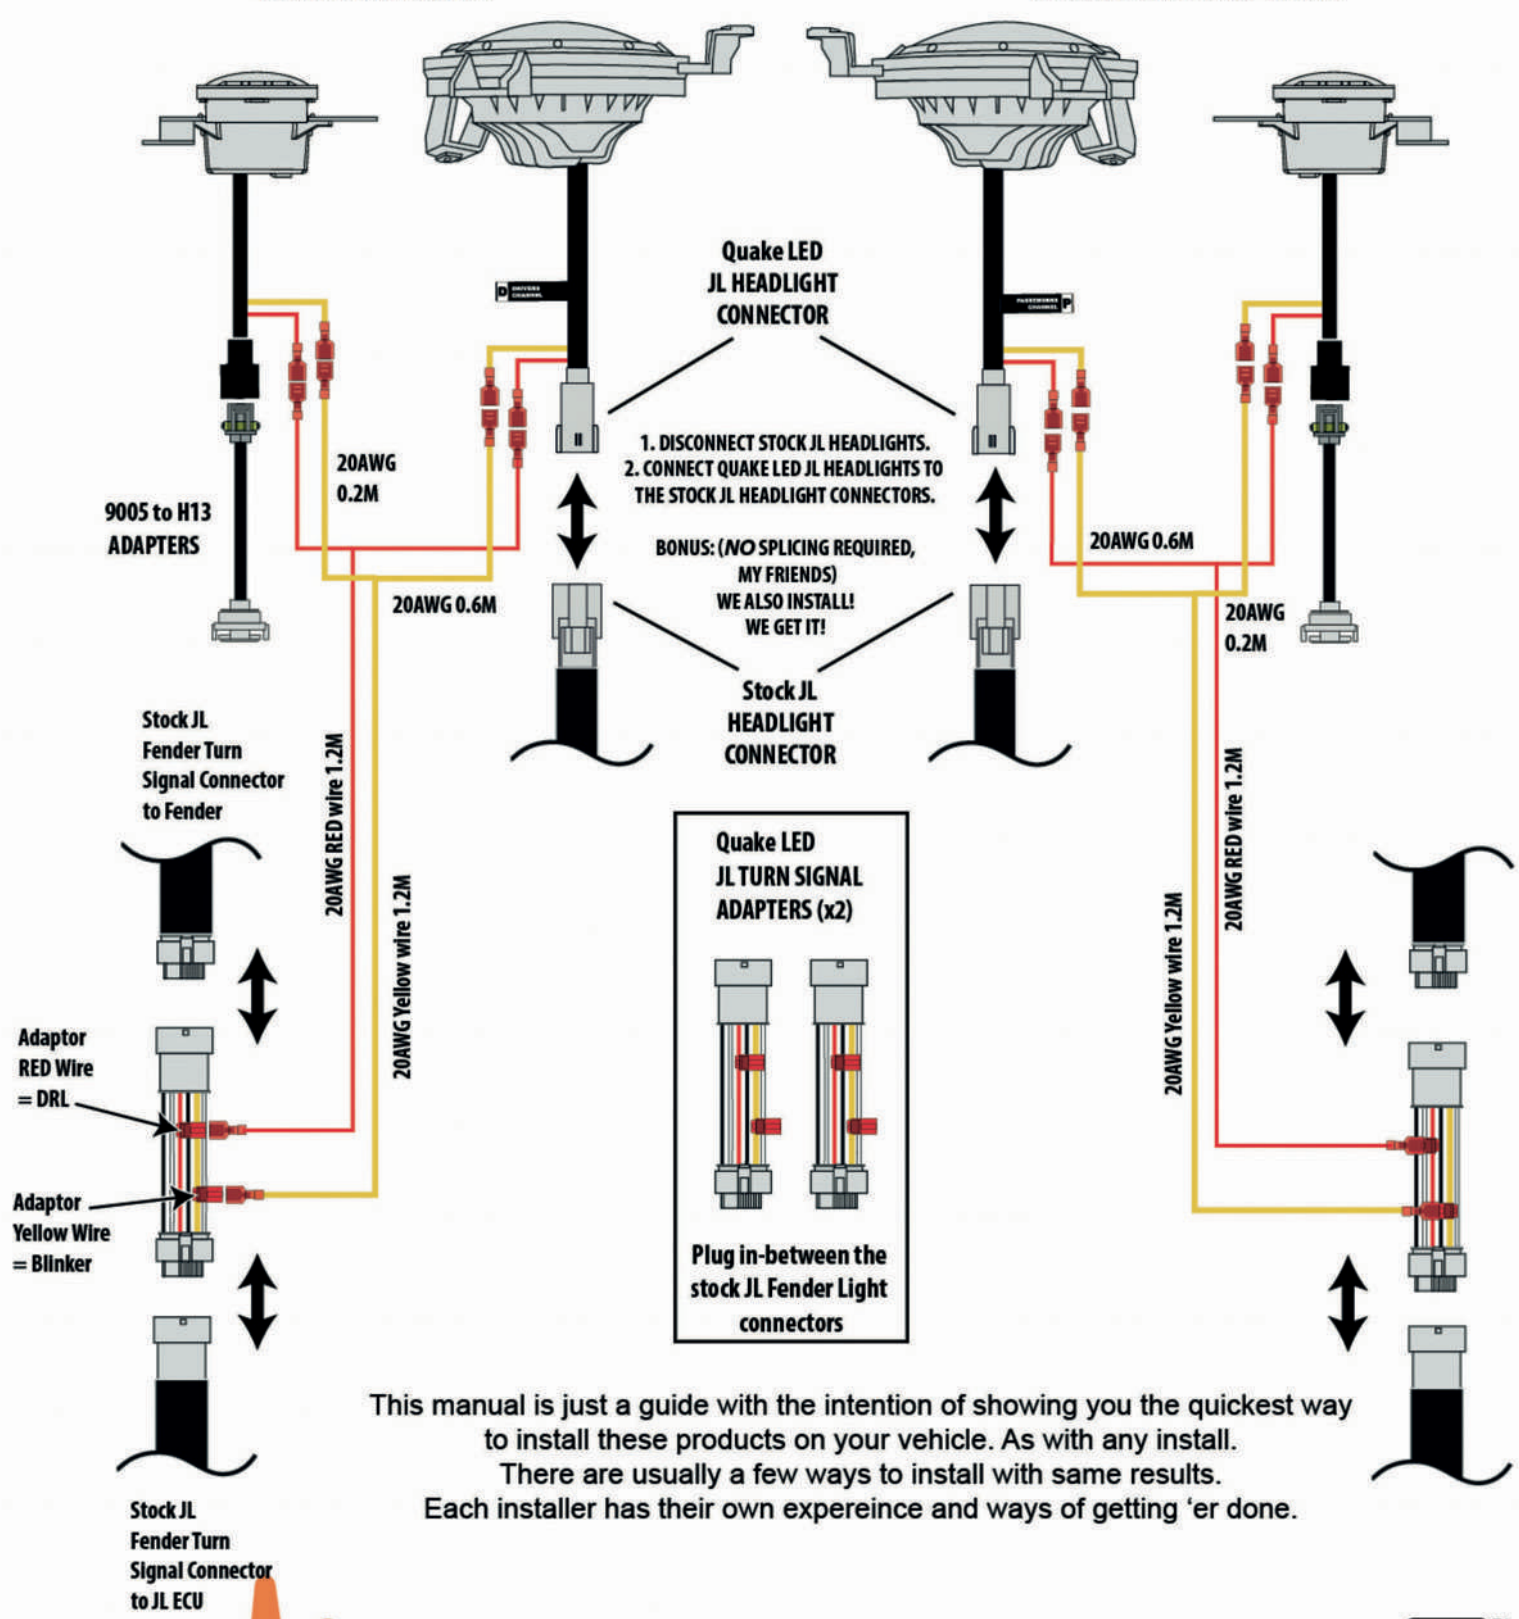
Quake LED
JL HEADLIGHT
CONNECTOR

D DRIVERS CHANNEL

PASSENGERS CHANNEL P

1. DISCONNECT STOCK JL HEADLIGHTS.
2. CONNECT QUAKE LED JL HEADLIGHTS TO THE STOCK JL HEADLIGHT CONNECTORS.

BONUS: (*NO* SPLICING REQUIRED, MY FRIENDS)
WE ALSO INSTALL!
WE GET IT!

20AWG
0.2M

9005 to H13
ADAPTERS

20AWG 0.6M

20AWG 0.6M

20AWG
0.2M

Stock JL
HEADLIGHT
CONNECTOR

Stock JL
Fender Turn
Signal Connector
to Fender

20AWG RED wire 1.2M

20AWG Yellow wire 1.2M

Adaptor
RED Wire
= DRL

Adaptor
Yellow Wire
= Blinker

Quake LED
JL TURN SIGNAL
ADAPTERS (x2)

Plug in-between the stock JL Fender Light connectors

20AWG Yellow wire 1.2M

20AWG RED wire 1.2M

This manual is just a guide with the intention of showing you the quickest way to install these products on your vehicle. As with any install. There are usually a few ways to install with same results. Each installer has their own expereince and ways of getting 'er done.

Stock JL
Fender Turn
Signal Connector
to JL ECU